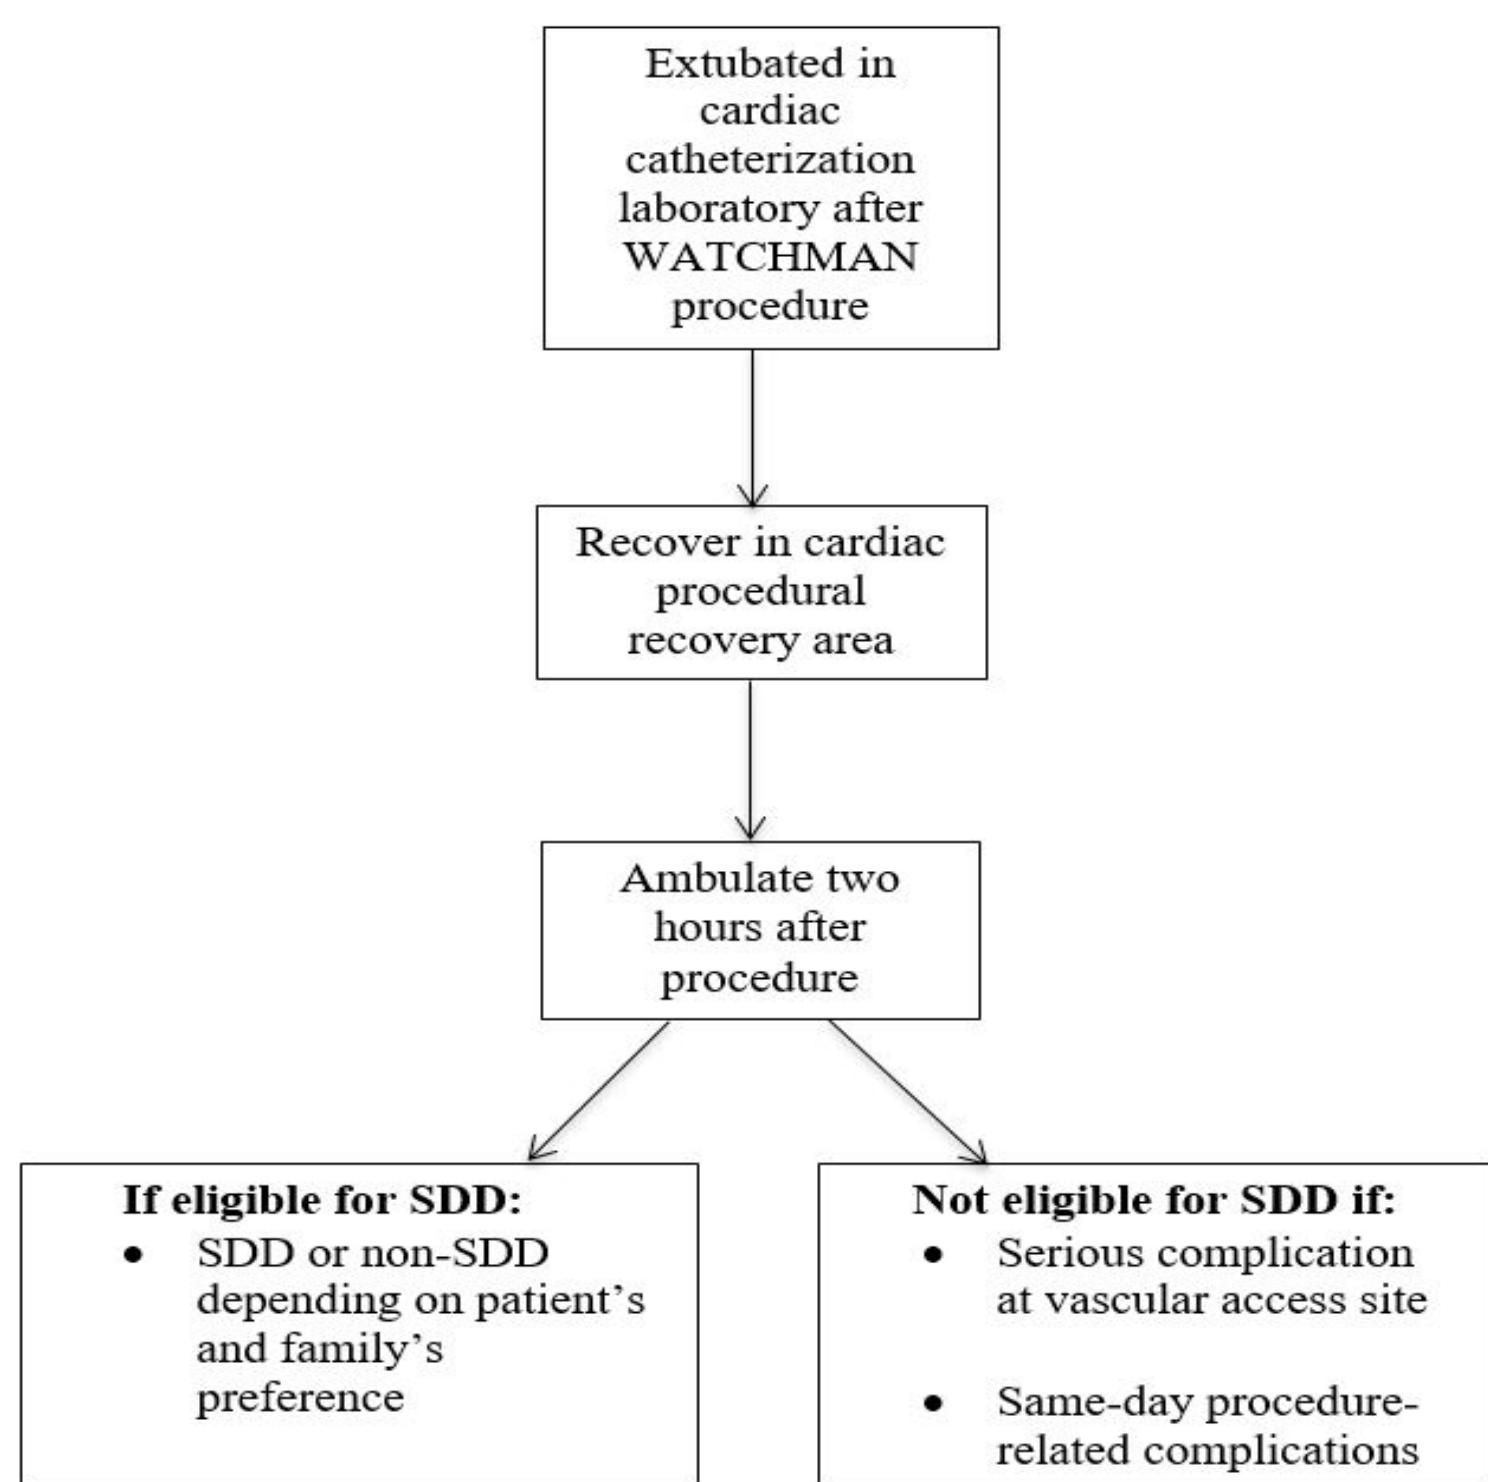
Extubated in cardiac catheterization laboratory after WATCHMAN procedure

Recover in cardiac procedural recovery area

Ambulate two hours after procedure

**If eligible for SDD:**
- SDD or non-SDD depending on patient’s and family’s preference

**Not eligible for SDD if:**
- Serious complication at vascular access site
- Same-day procedure-related complications